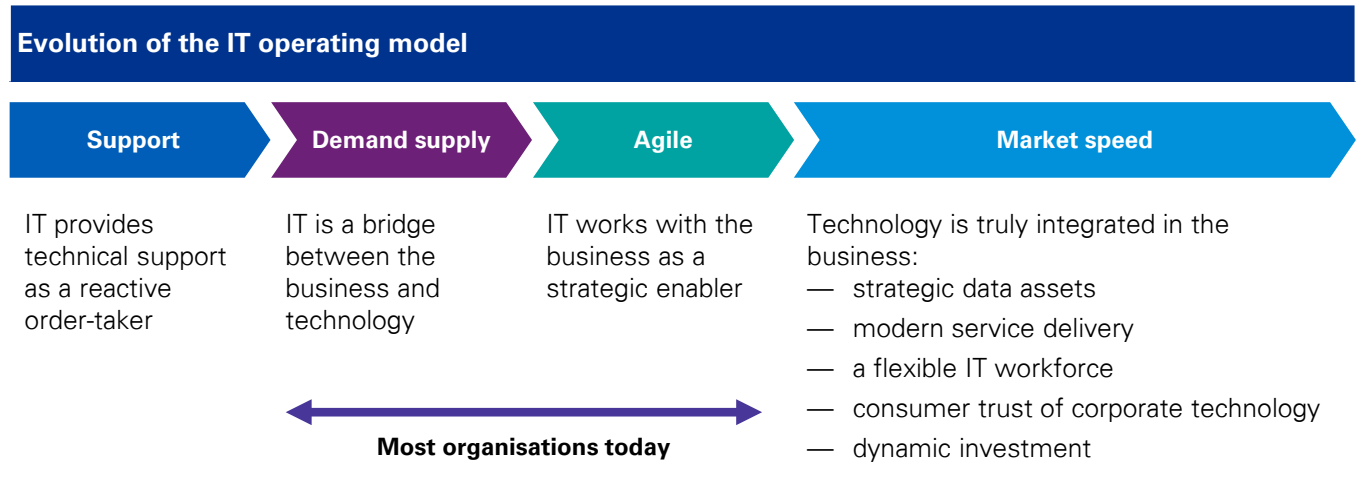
Evolution of the IT operating model

Support

Demand supply

Agile

Market speed

IT provides technical support as a reactive order-taker

IT is a bridge between the business and technology

IT works with the business as a strategic enabler

Technology is truly integrated in the business:
— strategic data assets
— modern service delivery
— a flexible IT workforce
— consumer trust of corporate technology
— dynamic investment

Most organisations today